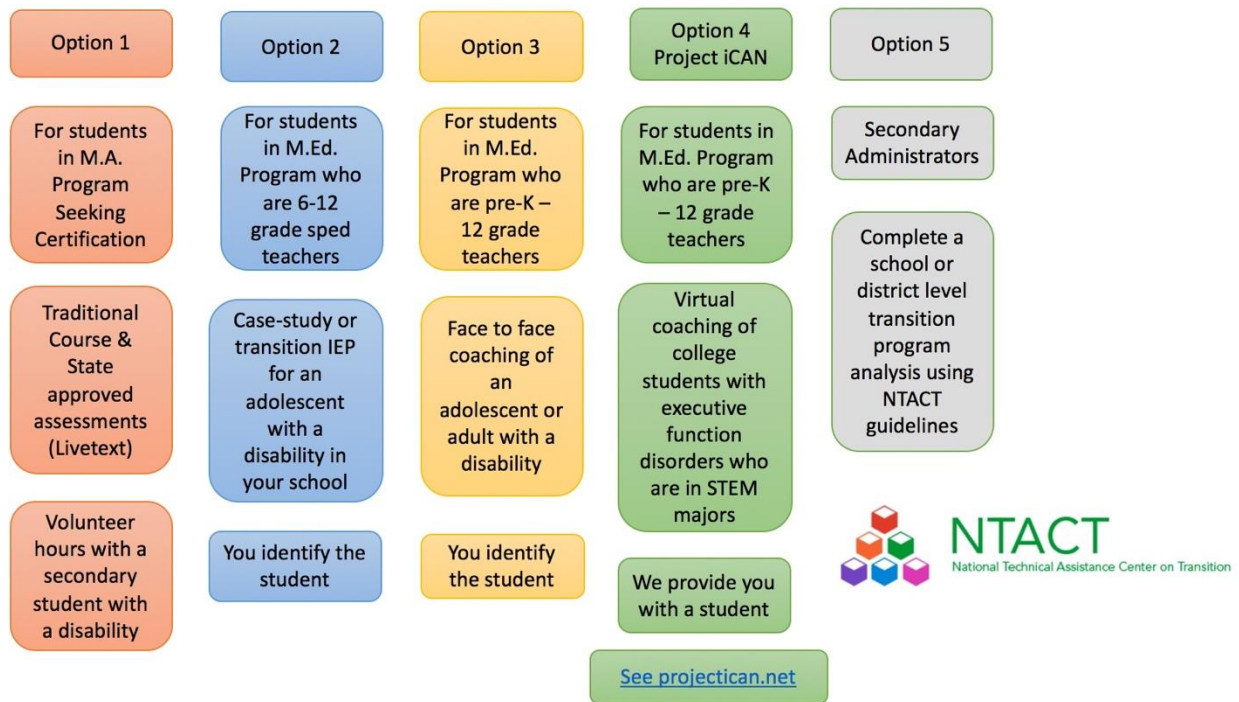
Option 1

For students in M.A. Program Seeking Certification

Traditional Course & State approved assessments (Livetext)

Volunteer hours with a secondary student with a disability

Option 2

For students in M.Ed. Program who are 6-12 grade sped teachers

Case-study or transition IEP for an adolescent with a disability in your school

You identify the student

Option 3

For students in M.Ed. Program who are pre-K – 12 grade teachers

Face to face coaching of an adolescent or adult with a disability

You identify the student

Option 4
Project iCAN

For students in M.Ed. Program who are pre-K – 12 grade teachers

Virtual coaching of college students with executive function disorders who are in STEM majors

We provide you with a student

See projectican.net

Option 5

Secondary Administrators

Complete a school or district level transition program analysis using NTACT guidelines

NTACT
National Technical Assistance Center on Transition